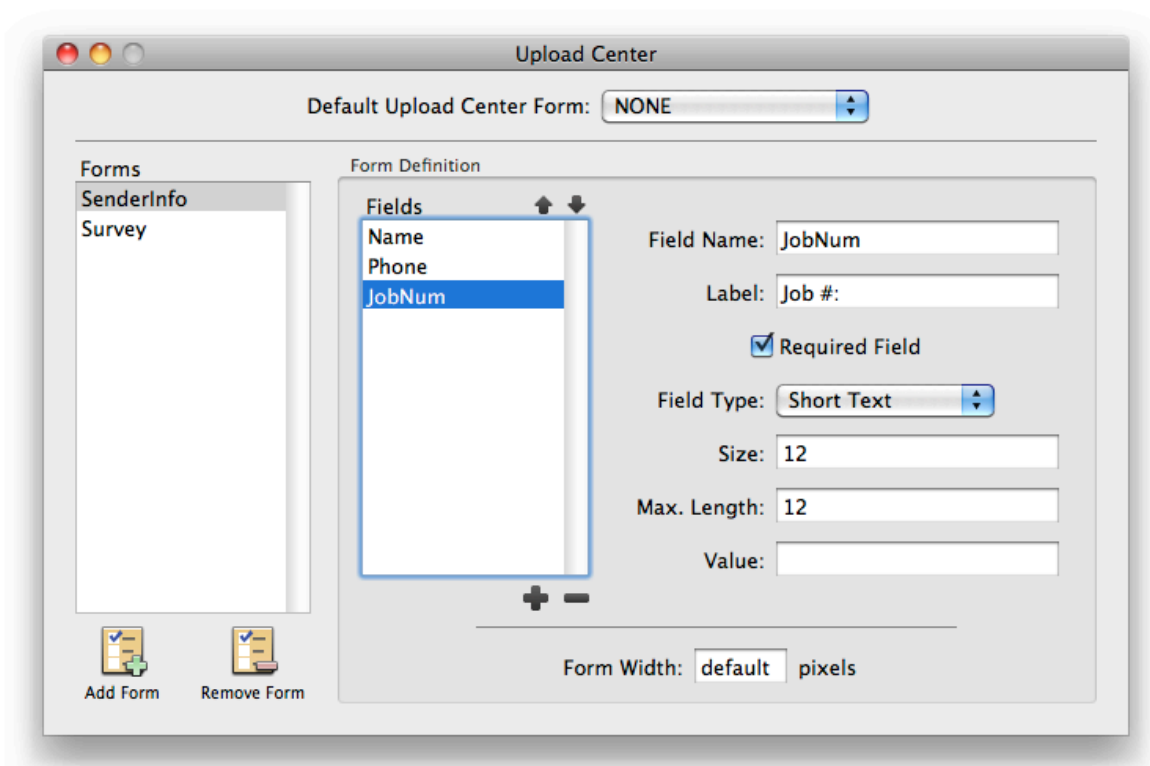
Upload Center

Default Upload Center Form: NONE

Forms
SenderInfo
Survey

Add Form
Remove Form

Form Definition

Fields
Name
Phone
JobNum

Field Name: JobNum
Label: Job #:
Required Field
Field Type: Short Text
Size: 12
Max. Length: 12
Value:

Form Width: default pixels